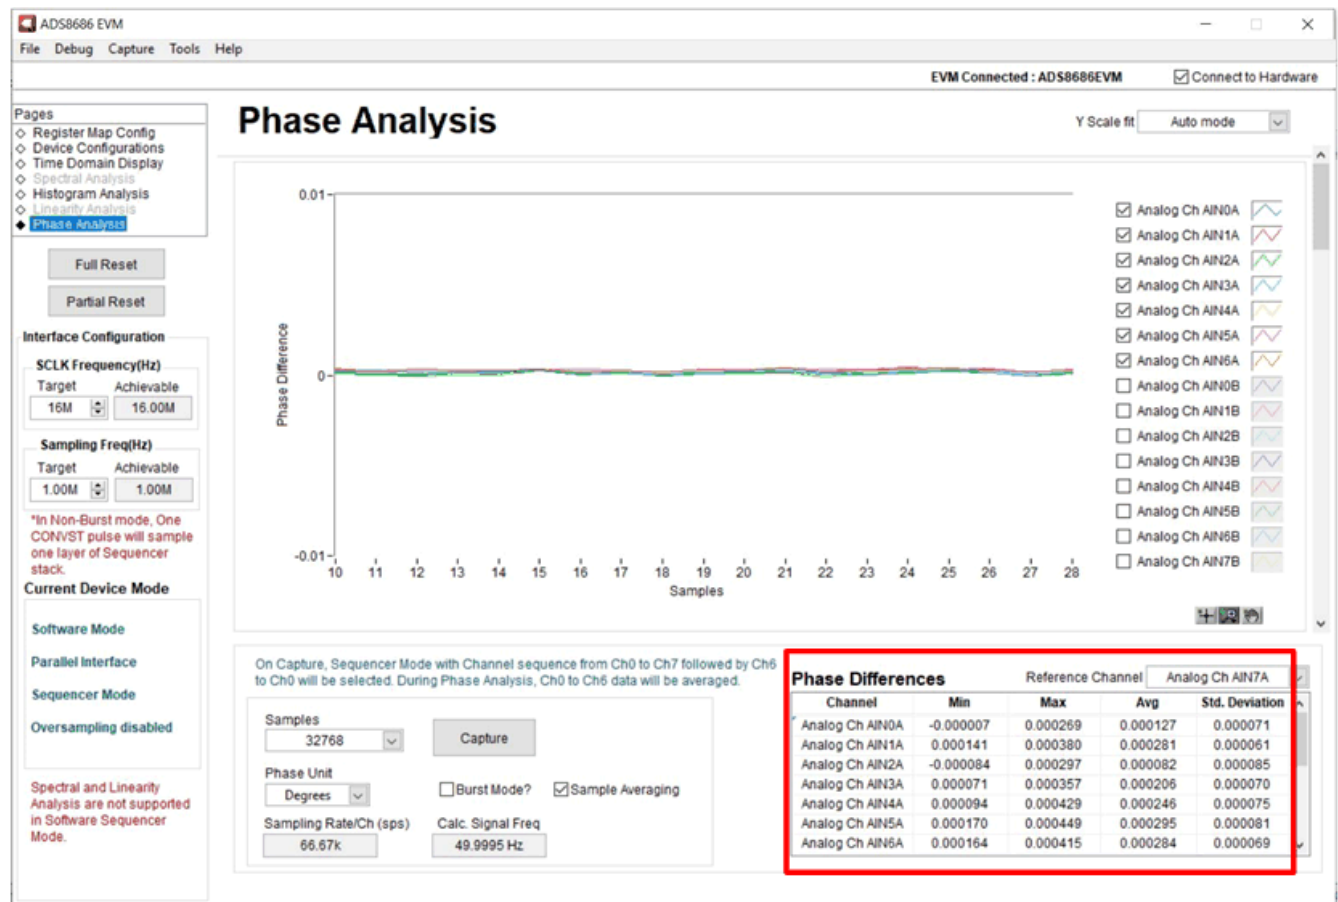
ADS8686 EVM

File Debug Capture Tools Help

EVM Connected : ADS8686EVM
Connect to Hardware

Pages
Register Map Config
Device Configurations
Time Domain Display
Spectral Analysis
Histogram Analysis
Linearity Analysis
Phase Analysis

Full Reset

Partial Reset

Interface Configuration

SCLK Frequency(Hz)
Target Achievable
16M 16.00M

Sampling Freq(Hz)
Target Achievable
1.00M 1.00M

*In Non-Burst mode, One CONVST pulse will sample one layer of Sequencer stack.

Current Device Mode

Software Mode

Parallel Interface

Sequencer Mode

Oversampling disabled

Spectral and Linearity Analysis are not supported in Software Sequencer Mode.

Phase Analysis

Y Scale fit Auto mode

0.01
0
-0.01
Phase Difference
10 11 12 13 14 15 16 17 18 19 20 21 22 23 24 25 26 27 28
Samples

Analog Ch AIN0A
Analog Ch AIN1A
Analog Ch AIN2A
Analog Ch AIN3A
Analog Ch AIN4A
Analog Ch AIN5A
Analog Ch AIN6A
Analog Ch AIN0B
Analog Ch AIN1B
Analog Ch AIN2B
Analog Ch AIN3B
Analog Ch AIN4B
Analog Ch AIN5B
Analog Ch AIN6B
Analog Ch AIN7B

On Capture, Sequencer Mode with Channel sequence from Ch0 to Ch7 followed by Ch6 to Ch0 will be selected. During Phase Analysis, Ch0 to Ch6 data will be averaged.

Samples
32768
Capture

Phase Unit
Degrees
Burst Mode?
Sample Averaging

Sampling Rate/Ch (sps)
66.67k
Calc. Signal Freq
49.9995 Hz

Phase Differences
Reference Channel Analog Ch AIN7A

| Channel | Min | Max | Avg | Std. Deviation |
|---|---|---|---|---|
| Analog Ch AIN0A | -0.000007 | 0.000269 | 0.000127 | 0.000071 |
| Analog Ch AIN1A | 0.000141 | 0.000380 | 0.000281 | 0.000061 |
| Analog Ch AIN2A | -0.000084 | 0.000297 | 0.000082 | 0.000085 |
| Analog Ch AIN3A | 0.000071 | 0.000357 | 0.000206 | 0.000070 |
| Analog Ch AIN4A | 0.000094 | 0.000429 | 0.000246 | 0.000075 |
| Analog Ch AIN5A | 0.000170 | 0.000449 | 0.000295 | 0.000081 |
| Analog Ch AIN6A | 0.000164 | 0.000415 | 0.000284 | 0.000069 |